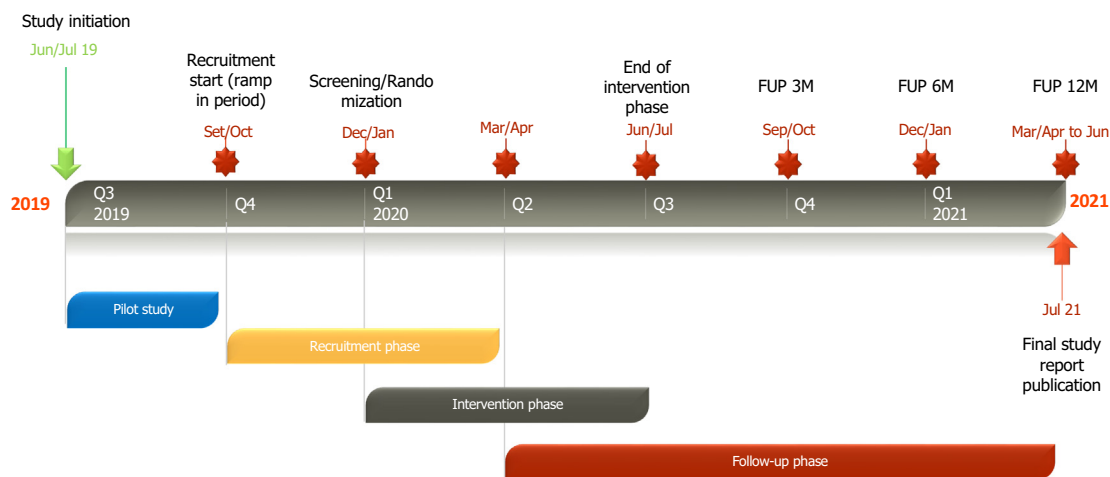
Study initiation

Jun/Jul 19

Recruitment start (ramp in period)

Set/Oct

Screening/Randomization

Dec/Jan

Mar/Apr

End of intervention phase

Jun/Jul

FUP 3M

Sep/Oct

FUP 6M

Dec/Jan

FUP 12M

Mar/Apr to Jun

2019

Q3 2019

Q4

Q1 2020

Q2

Q3

Q4

Q1 2021

2021

Jul 21

Final study report publication

Pilot study

Recruitment phase

Intervention phase

Follow-up phase